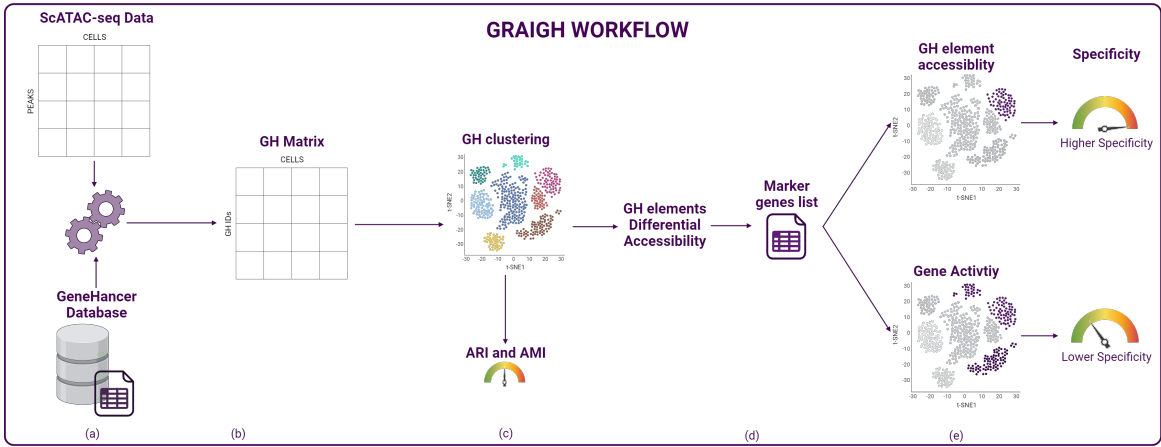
ScATAC-seq Data

CELLS

PEAKS

GRAIGH WORKFLOW

GH Matrix

CELLS

GH IDs

GH clustering

t-SNE2

30
20
10
0
-10
-20
-30

-30 -20 -10 0 10 20 30

t-SNE1

GH elements Differential Accessibility

Marker genes list

GH element accessiblity

t-SNE2

30
20
10
0
-10
-20
-30

-30 -20 -10 0 10 20 30

t-SNE1

Specificity

Higher Specificity

Gene Activtiy

t-SNE2

30
20
10
0
-10
-20
-30

-30 -20 -10 0 10 20 30

t-SNE1

Lower Specificity

GeneHancer Database

ARI and AMI

(a)

(b)

(c)

(d)

(e)